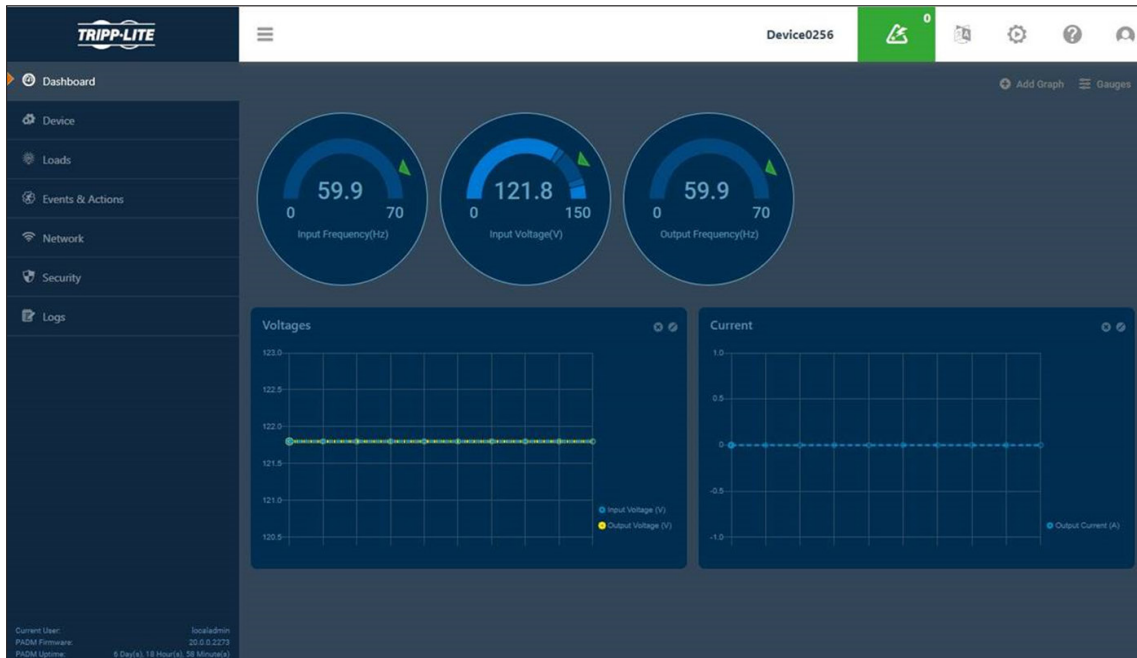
TRIPP·LITE

Device0256

0

Dashboard
Device
Loads
Events & Actions
Network
Security
Logs

Add Graph
Gauges

59.9
0
70
Input Frequency(Hz)

121.8
0
150
Input Voltage(V)

59.9
0
70
Output Frequency(Hz)

Voltages

123.0
122.5
122.0
121.5
121.0
120.5

Input Voltage (V)
Output Voltage (V)

Current

1.0
0.5
0
-0.5
-1.0

Output Current (A)

Current User: localadmin
PADM Firmware: 20.0.0.2273
PADM Uptime: 6 Day(s), 18 Hour(s), 58 Minute(s)